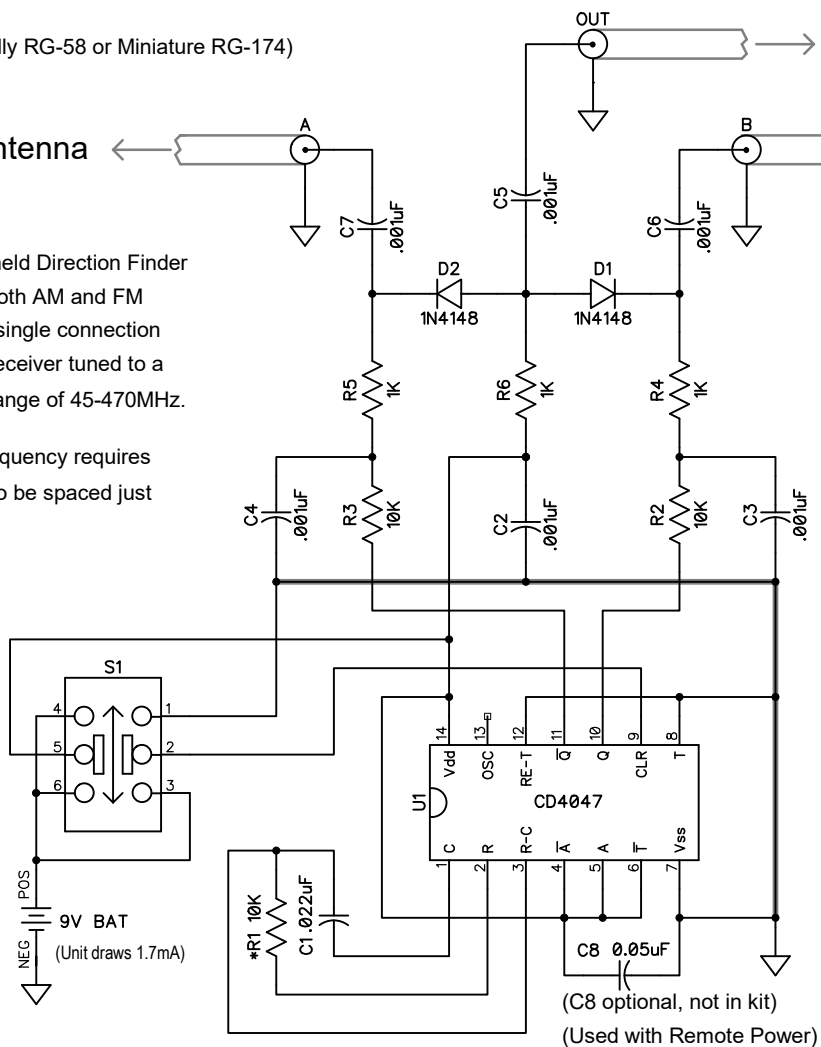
lly RG-58 or Miniature RG-174)

ntenna

held Direction Finder
oth AM and FM
single connection
eceiver tuned to a
ange of 45-470MHz.

quency requires
o be spaced just

OUT

A

B

C7 .001uF

C5 .001uF

C6 .001uF

D2 1N4148

D1 1N4148

R5 1K

R6 1K

R4 1K

C4 .001uF

R3 10K

C2 .001uF

R2 10K

C3 .001uF

S1

4 1
5 2
6 3

14 Vdd
13 OSC
12 RE-T
11 $\overline{Q}$
10 Q
9 CLR
8 T

U1 CD4047

1 C
2 R
3 R-C
4 $\overline{A}$
5 A
6 $\overline{T}$
7 Vss

POS
NEG
9V BAT
(Unit draws 1.7mA)

*R1 10K

C1 .022uF

C8 0.05uF

(C8 optional, not in kit)
(Used with Remote Power)